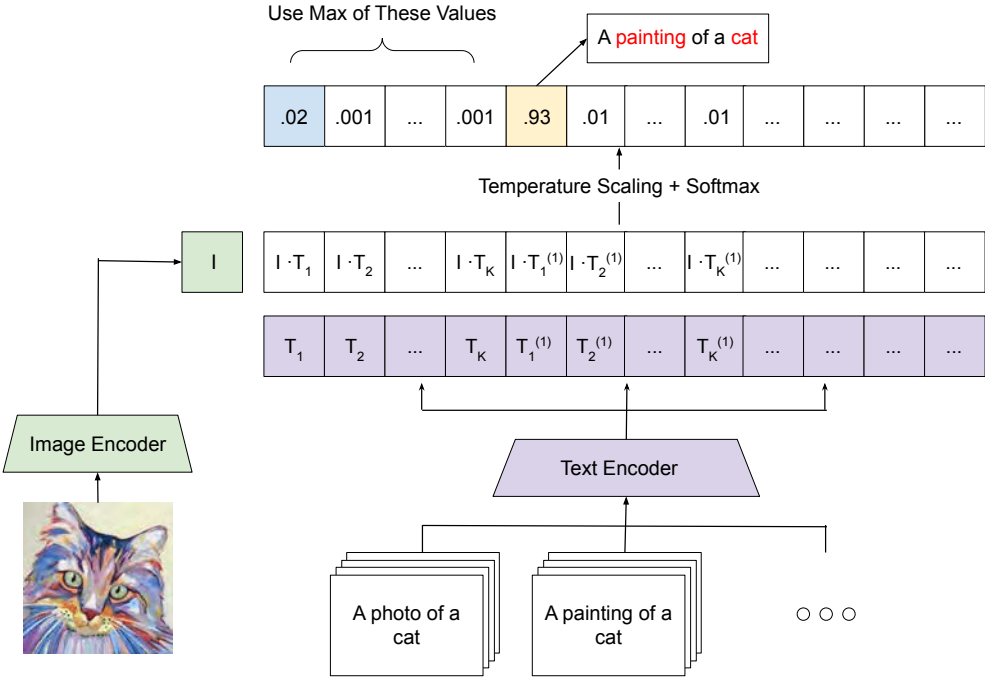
Use Max of These Values

A painting of a cat

| .02 | .001 | ... | .001 | .93 | .01 | ... | .01 | ... | ... | ... | ... |
|---|---|---|---|---|---|---|---|---|---|---|---|

Temperature Scaling + Softmax

I

| $I \cdot T_1$ | $I \cdot T_2$ | ... | $I \cdot T_K$ | $I \cdot T_1^{(1)}$ | $I \cdot T_2^{(1)}$ | ... | $I \cdot T_K^{(1)}$ | ... | ... | ... | ... |
|---|---|---|---|---|---|---|---|---|---|---|---|

| $T_1$ | $T_2$ | ... | $T_K$ | $T_1^{(1)}$ | $T_2^{(1)}$ | ... | $T_K^{(1)}$ | ... | ... | ... | ... |
|---|---|---|---|---|---|---|---|---|---|---|---|

Image Encoder

Text Encoder

A photo of a cat

A painting of a cat

○ ○ ○